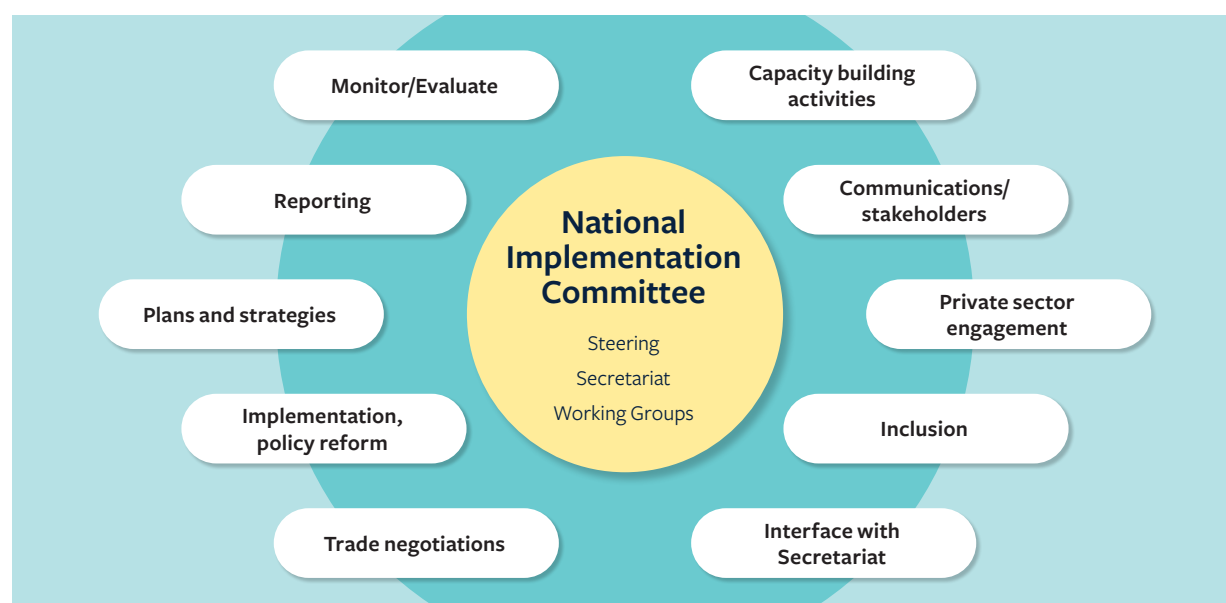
National Implementation Committee

Steering

Secretariat

Working Groups

Monitor/Evaluate

Reporting

Plans and strategies

Implementation, policy reform

Trade negotiations

Capacity building activities

Communications/ stakeholders

Private sector engagement

Inclusion

Interface with Secretariat